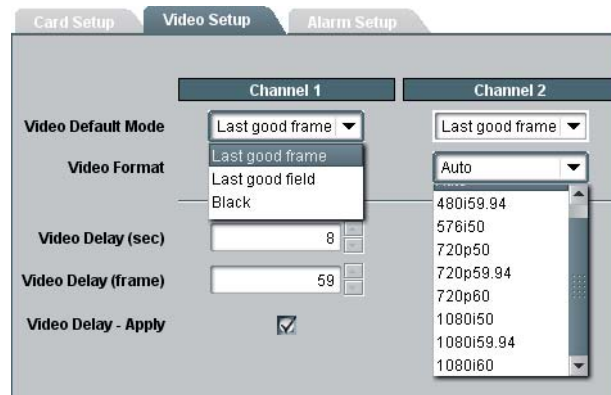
Card Setup
Video Setup
Alarm Setup

Channel 1
Channel 2

Video Default Mode
Last good frame
Last good frame
Last good frame
Last good field
Black

Video Format
Auto
480i59.94
576i50
720p50
720p59.94
720p60
1080i50
1080i59.94
1080i60

Video Delay (sec)
8

Video Delay (frame)
59

Video Delay - Apply